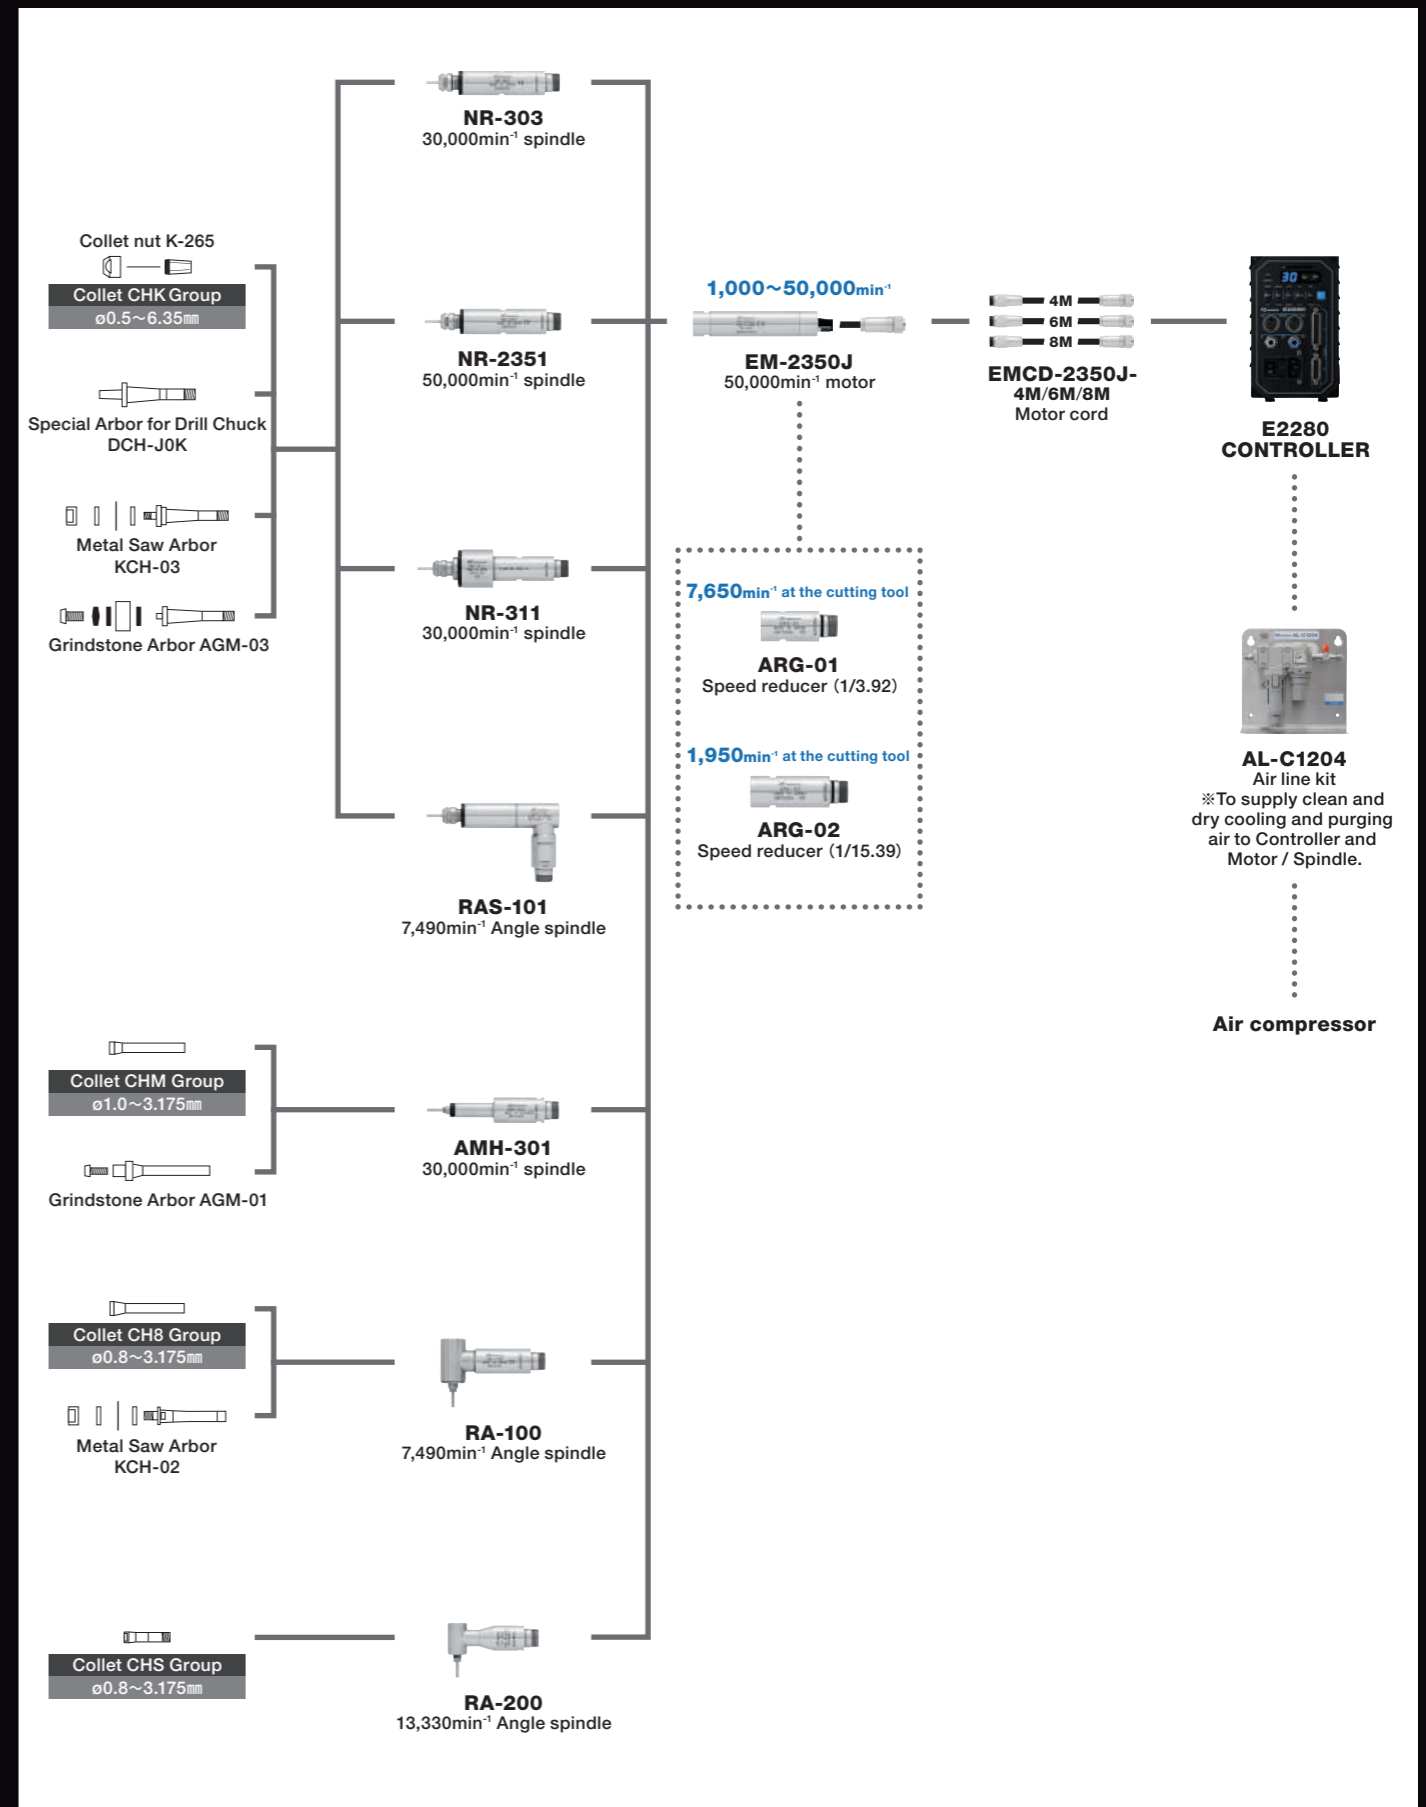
NR-303
30,000min$^{-1}$ spindle

Collet nut K-265

Collet CHK Group
ø0.5~6.35㎜

Special Arbor for Drill Chuck
DCH-J0K

Metal Saw Arbor
KCH-03

Grindstone Arbor AGM-03

NR-2351
50,000min$^{-1}$ spindle

1,000~50,000min$^{-1}$

EM-2350J
50,000min$^{-1}$ motor

4M
6M
8M

EMCD-2350J-
4M/6M/8M
Motor cord

30

E2280
CONTROLLER

NR-311
30,000min$^{-1}$ spindle

7,650min$^{-1}$ at the cutting tool

ARG-01
Speed reducer (1/3.92)

1,950min$^{-1}$ at the cutting tool

ARG-02
Speed reducer (1/15.39)

AL-C1204
Air line kit
※To supply clean and dry cooling and purging air to Controller and Motor / Spindle.

RAS-101
7,490min$^{-1}$ Angle spindle

Air compressor

Collet CHM Group
ø1.0~3.175㎜

Grindstone Arbor AGM-01

AMH-301
30,000min$^{-1}$ spindle

Collet CH8 Group
ø0.8~3.175㎜

Metal Saw Arbor
KCH-02

RA-100
7,490min$^{-1}$ Angle spindle

Collet CHS Group
ø0.8~3.175㎜

RA-200
13,330min$^{-1}$ Angle spindle